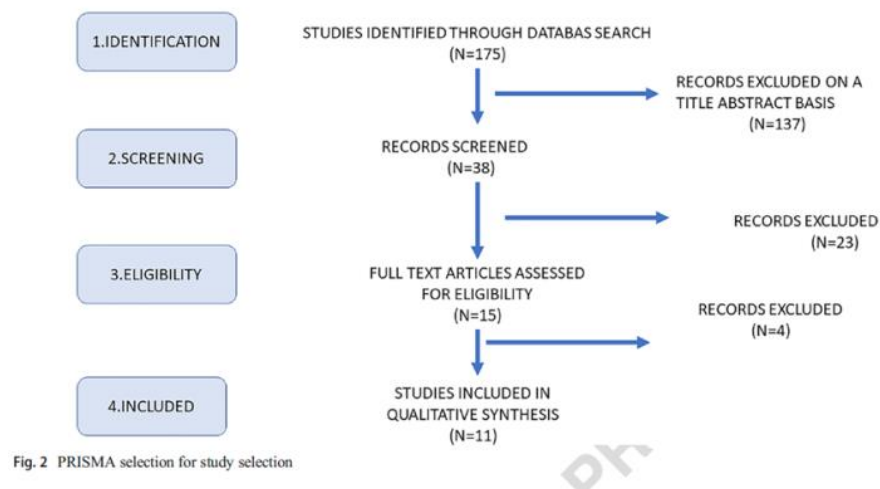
1.IDENTIFICATION

STUDIES IDENTIFIED THROUGH DATABAS SEARCH (N=175)

RECORDS EXCLUDED ON A TITLE ABSTRACT BASIS (N=137)

2.SCREENING

RECORDS SCREENED (N=38)

RECORDS EXCLUDED (N=23)

3.ELIGIBILITY

FULL TEXT ARTICLES ASSESSED FOR ELIGIBILITY (N=15)

RECORDS EXCLUDED (N=4)

4.INCLUDED

STUDIES INCLUDED IN QUALITATIVE SYNTHESIS (N=11)

Fig. 2 PRISMA selection for study selection